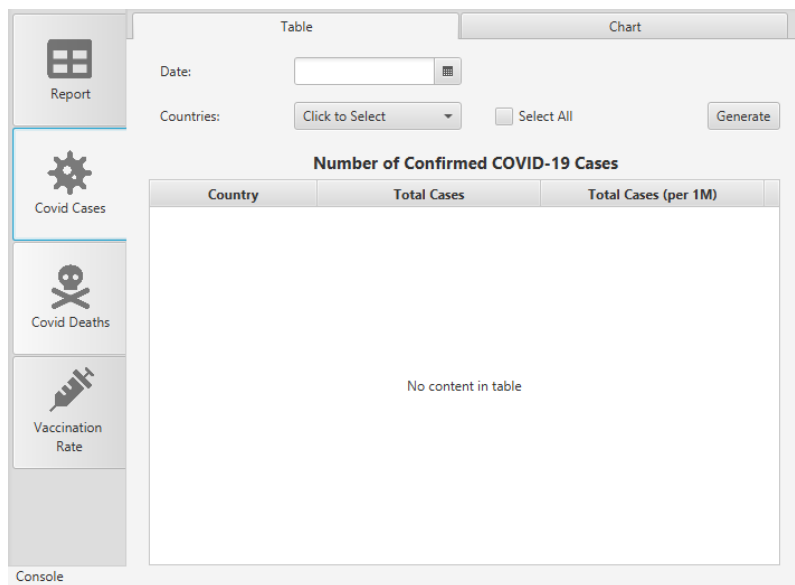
Report

Covid Cases

Covid Deaths

Vaccination Rate

Table

Chart

Date:

Countries:

Click to Select

Select All

Generate

Number of Confirmed COVID-19 Cases

| Country | Total Cases | Total Cases (per 1M) |
|---|---|---|

No content in table

Console